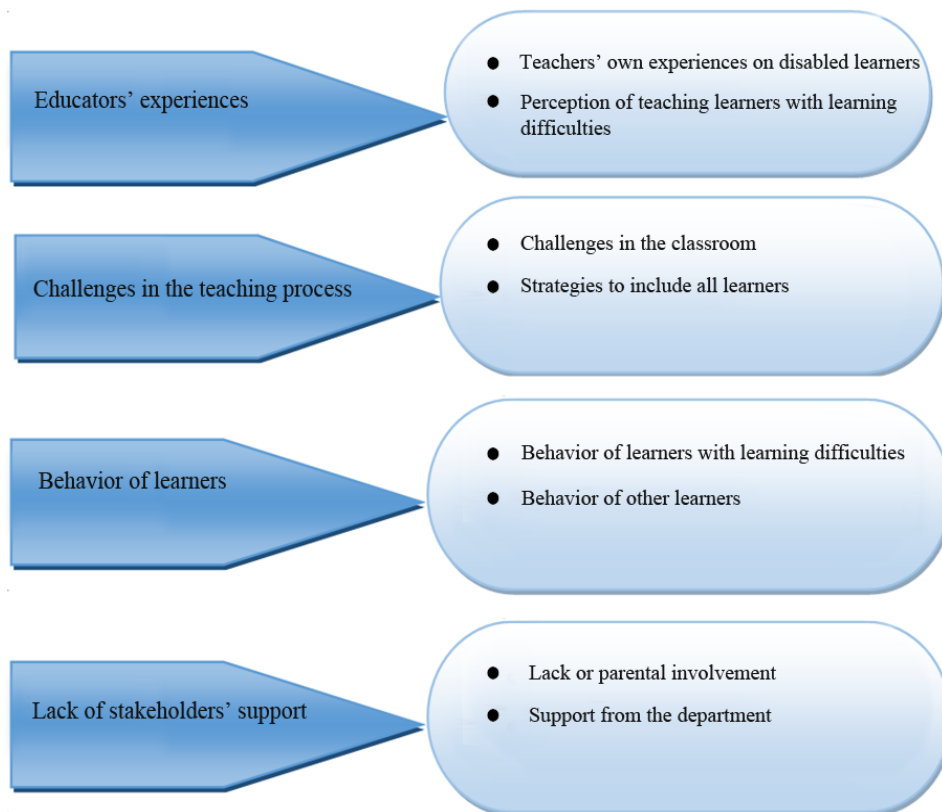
Educators' experiences

- Teachers' own experiences on disabled learners
- Perception of teaching learners with learning difficulties

Challenges in the teaching process

- Challenges in the classroom
- Strategies to include all learners

Behavior of learners

- Behavior of learners with learning difficulties
- Behavior of other learners

Lack of stakeholders' support

- Lack or parental involvement
- Support from the department